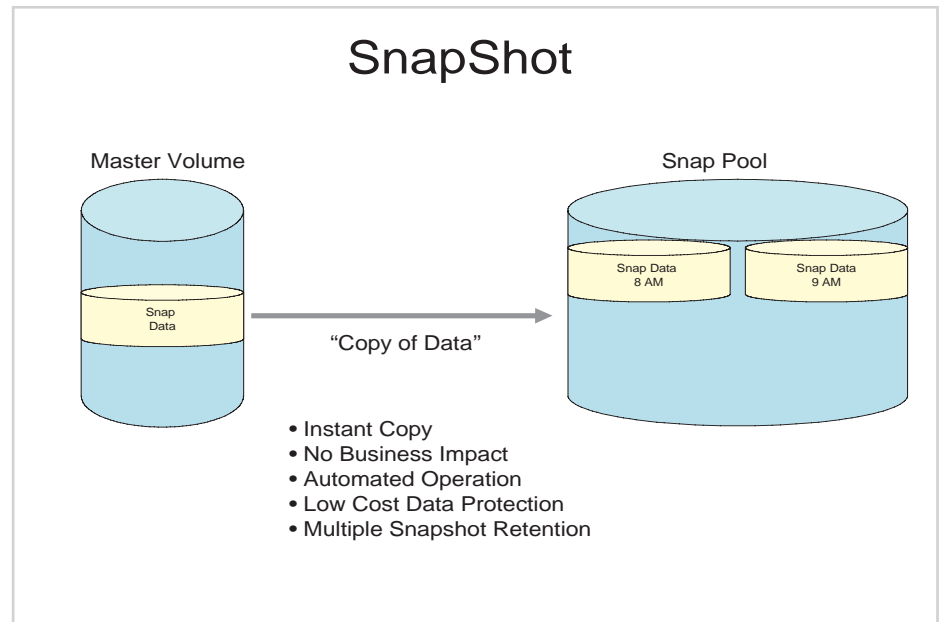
SnapShot

Master Volume

Snap Data

"Copy of Data"

Snap Pool

Snap Data 8 AM

Snap Data 9 AM

• Instant Copy
• No Business Impact
• Automated Operation
• Low Cost Data Protection
• Multiple Snapshot Retention